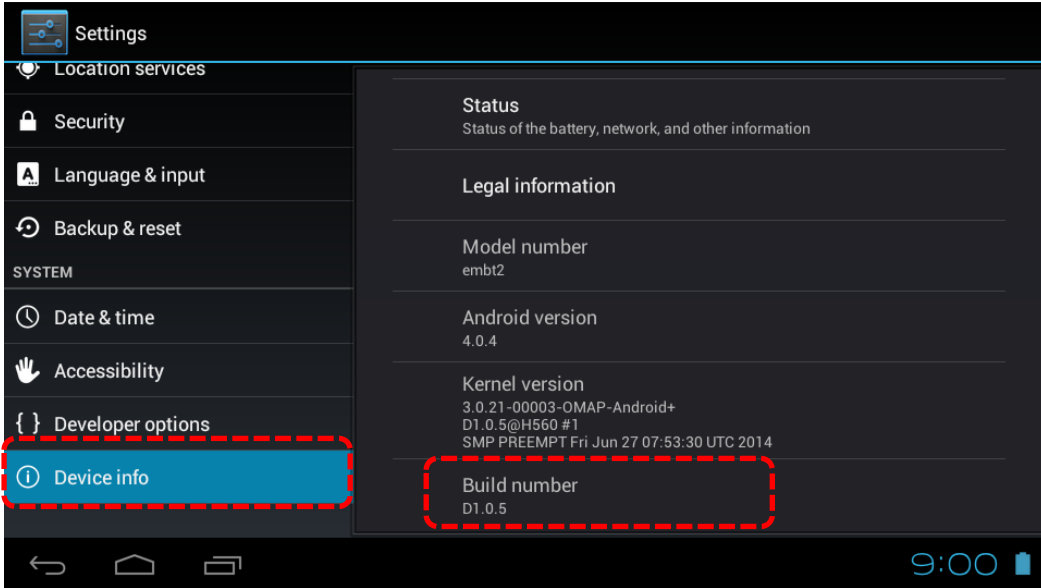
Settings

Location services

Security

Language & input

Backup & reset

SYSTEM

Date & time

Accessibility

Developer options

Device info

Status
Status of the battery, network, and other information

Legal information

Model number
embt2

Android version
4.0.4

Kernel version
3.0.21-00003-OMAP-Android+
D1.0.5@H560 #1
SMP PREEMPT Fri Jun 27 07:53:30 UTC 2014

Build number
D1.0.5

9:00